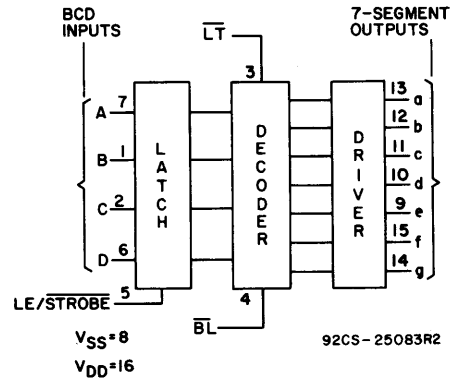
BCD INPUTS

$\overline{LT}$

7-SEGMENT OUTPUTS

3

A 7

B 1

C 2

D 6

LATCH

DECODER

DRIVER

13 a

12 b

11 c

10 d

9 e

15 f

14 g

LE/$\overline{STROBE}$ 5

4

$\overline{BL}$

$V_{SS}=8$

$V_{DD}=16$

92CS-25083R2